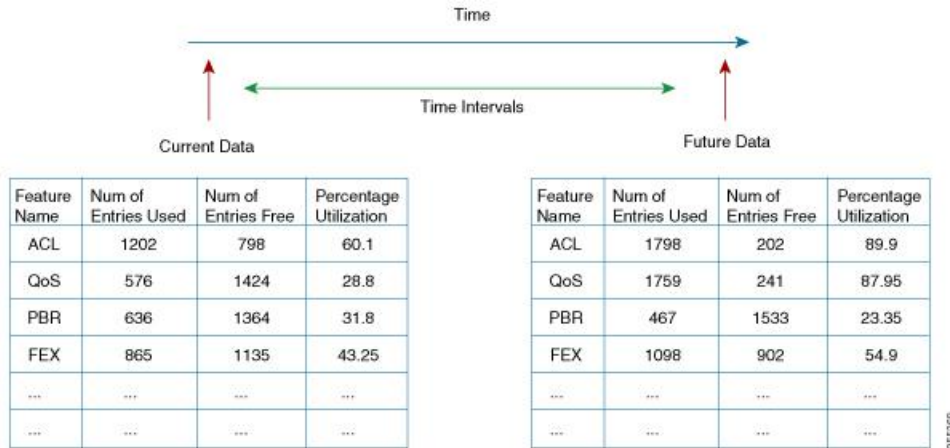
Time

Time Intervals

Current Data

Future Data

| Feature Name | Num of Entries Used | Num of Entries Free | Percentage Utilization |
|---|---|---|---|
| ACL | 1202 | 798 | 60.1 |
| QoS | 576 | 1424 | 28.8 |
| PBR | 636 | 1364 | 31.8 |
| FEX | 865 | 1135 | 43.25 |
| ... | ... | ... | ... |
| ... | ... | ... | ... |

| Feature Name | Num of Entries Used | Num of Entries Free | Percentage Utilization |
|---|---|---|---|
| ACL | 1798 | 202 | 89.9 |
| QoS | 1759 | 241 | 87.95 |
| PBR | 467 | 1533 | 23.35 |
| FEX | 1098 | 902 | 54.9 |
| ... | ... | ... | ... |
| ... | ... | ... | ... |

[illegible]